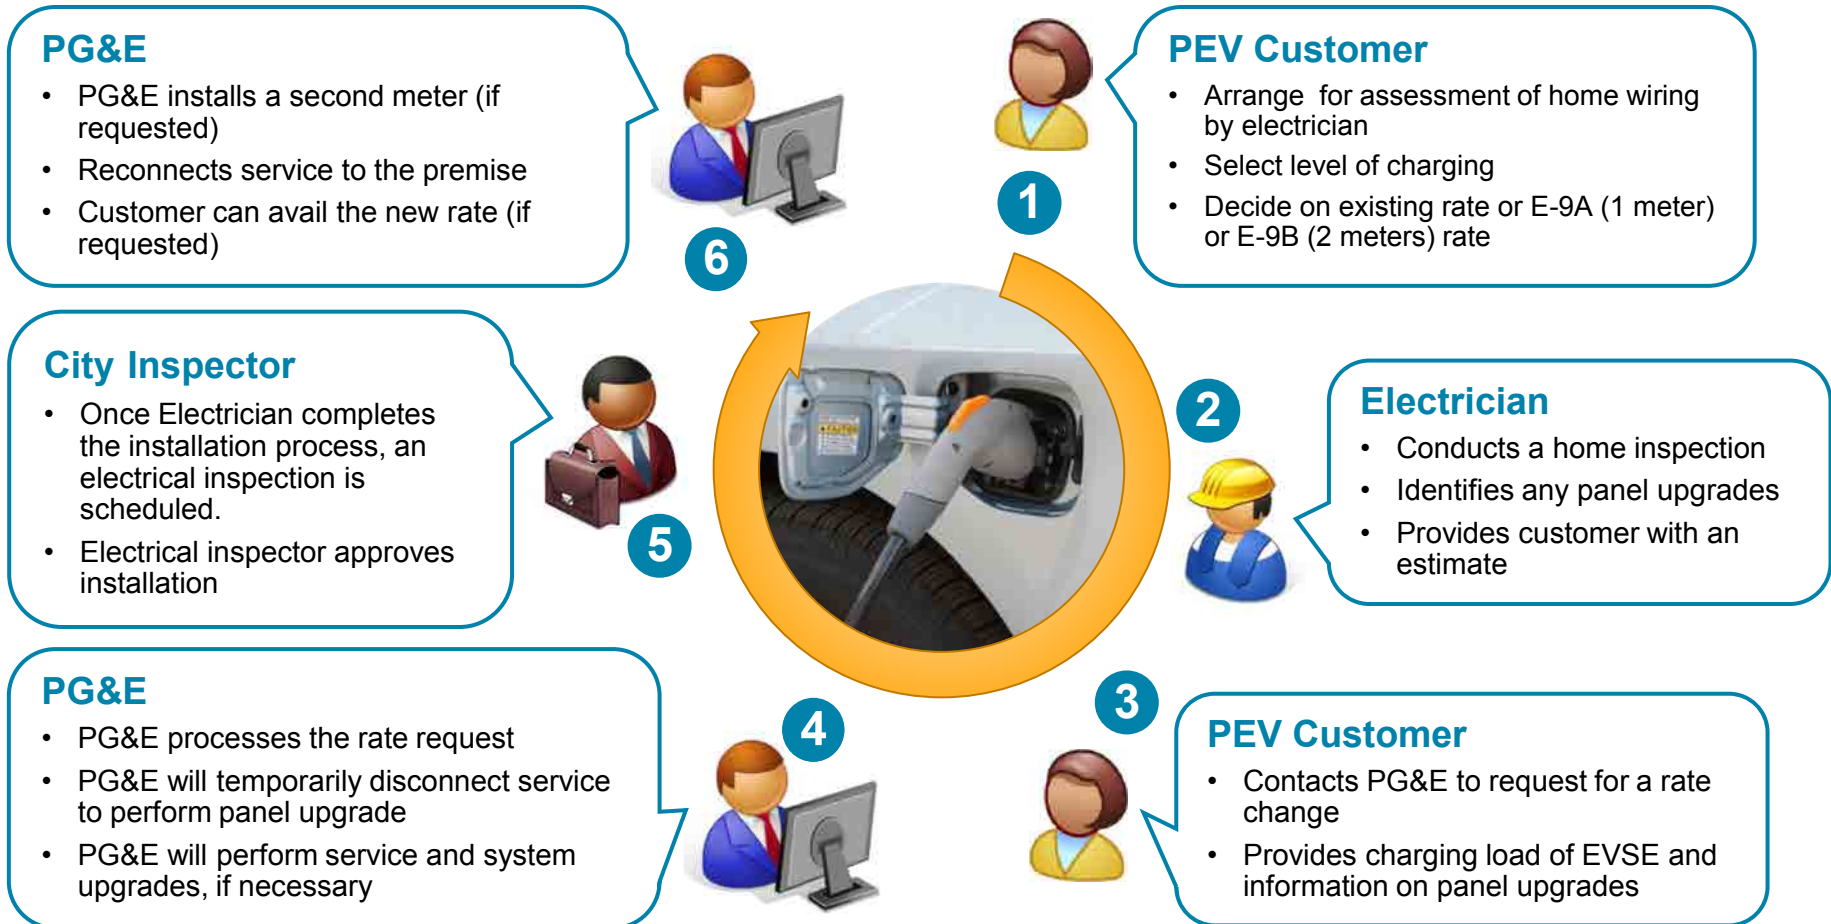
1

PEV Customer

- Arrange for assessment of home wiring by electrician
- Select level of charging
- Decide on existing rate or E-9A (1 meter) or E-9B (2 meters) rate

2

Electrician

- Conducts a home inspection
- Identifies any panel upgrades
- Provides customer with an estimate

3

PEV Customer

- Contacts PG&E to request for a rate change
- Provides charging load of EVSE and information on panel upgrades

4

PG&E

- PG&E processes the rate request
- PG&E will temporarily disconnect service to perform panel upgrade
- PG&E will perform service and system upgrades, if necessary

5

City Inspector

- Once Electrician completes the installation process, an electrical inspection is scheduled.
- Electrical inspector approves installation

6

PG&E

- PG&E installs a second meter (if requested)
- Reconnects service to the premise
- Customer can avail the new rate (if requested)